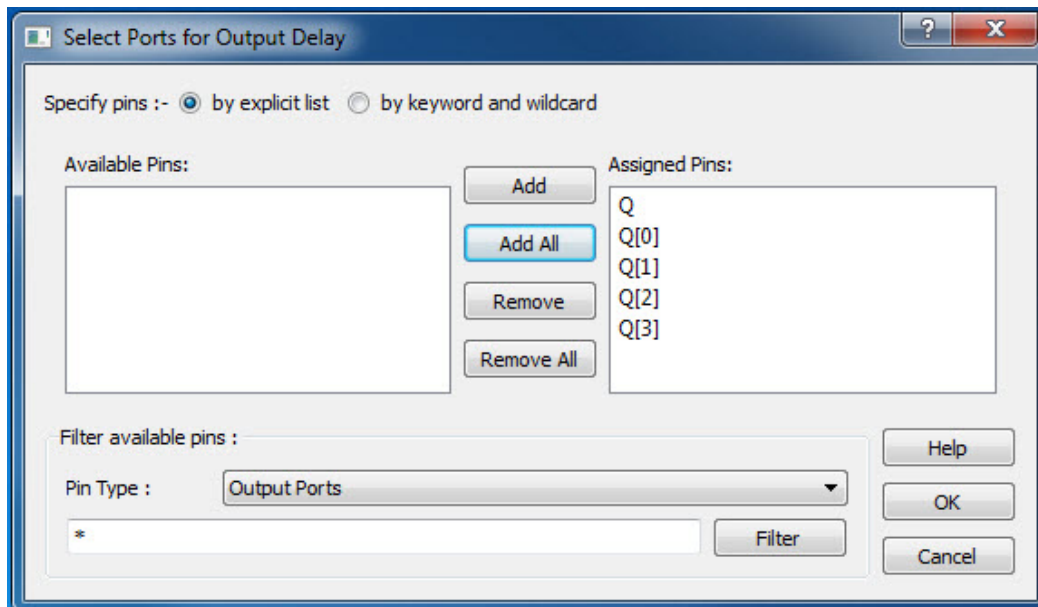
Select Ports for Output Delay

?

X

Specify pins :- by explicit list by keyword and wildcard

Available Pins:

Add

Add All

Remove

Remove All

Assigned Pins:

Q
Q[0]
Q[1]
Q[2]
Q[3]

Filter available pins :

Pin Type : Output Ports

*

Filter

Help

OK

Cancel